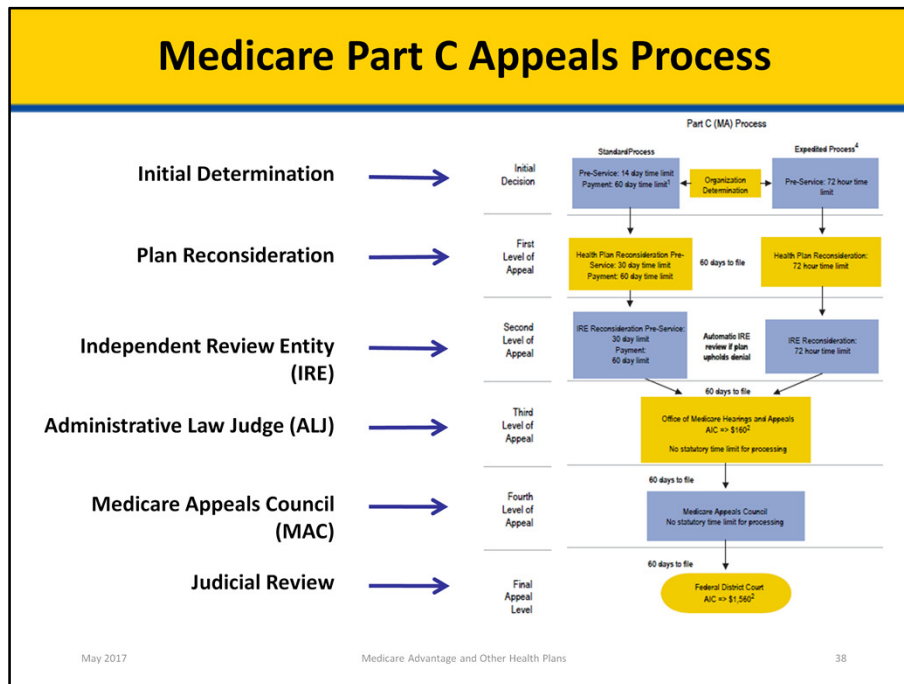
Medicare Part C Appeals Process

Initial Determination

Plan Reconsideration

Independent Review Entity (IRE)

Administrative Law Judge (ALJ)

Medicare Appeals Council (MAC)

Judicial Review

Part C (MA) Process

Standard Process

Expedited Process$^4$

Initial Decision

Pre-Service: 14 day time limit Payment: 60 day time limit$^1$

Organization Determination

Pre-Service: 72 hour time limit

First Level of Appeal

Health Plan Reconsideration Pre-Service: 30 day time limit Payment: 60 day time limit

60 days to file

Health Plan Reconsideration: 72 hour time limit

Second Level of Appeal

IRE Reconsideration Pre-Service: 30 day limit Payment: 60 day limit

Automatic IRE review if plan upholds denial

IRE Reconsideration: 72 hour time limit

60 days to file

Third Level of Appeal

Office of Medicare Hearings and Appeals AIC => $160$^2$

No statutory time limit for processing

60 days to file

Fourth Level of Appeal

Medicare Appeals Council No statutory time limit for processing

60 days to file

Final Appeal Level

Federal District Court AIC => $1,560$^2$

May 2017

Medicare Advantage and Other Health Plans

38